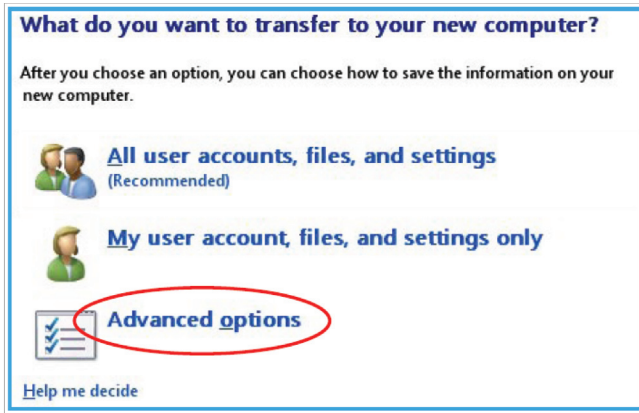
What do you want to transfer to your new computer?

After you choose an option, you can choose how to save the information on your new computer.

All user accounts, files, and settings
(Recommended)

My user account, files, and settings only

Advanced options

Help me decide